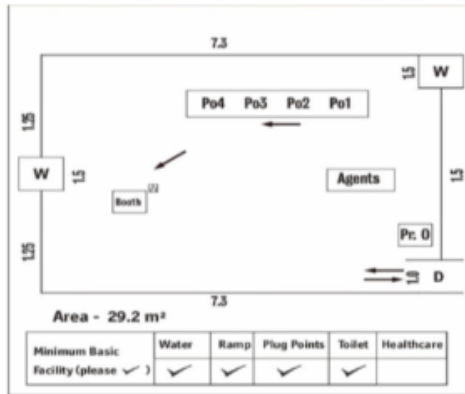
7.3

1.5

W

Po4 Po3 Po2 Po1

1.25

W

1.5

1.5

Booth

(2)

Agents

Pr. O

1.25

1.0

D

7.3

Area - 29.2 m²

| Minimum Basic Facility (please ✓ ) | Water | Ramp | Plug Points | Toilet | Healthcare |
|---|---|---|---|---|---|
| | ✓ | ✓ | ✓ | ✓ | |